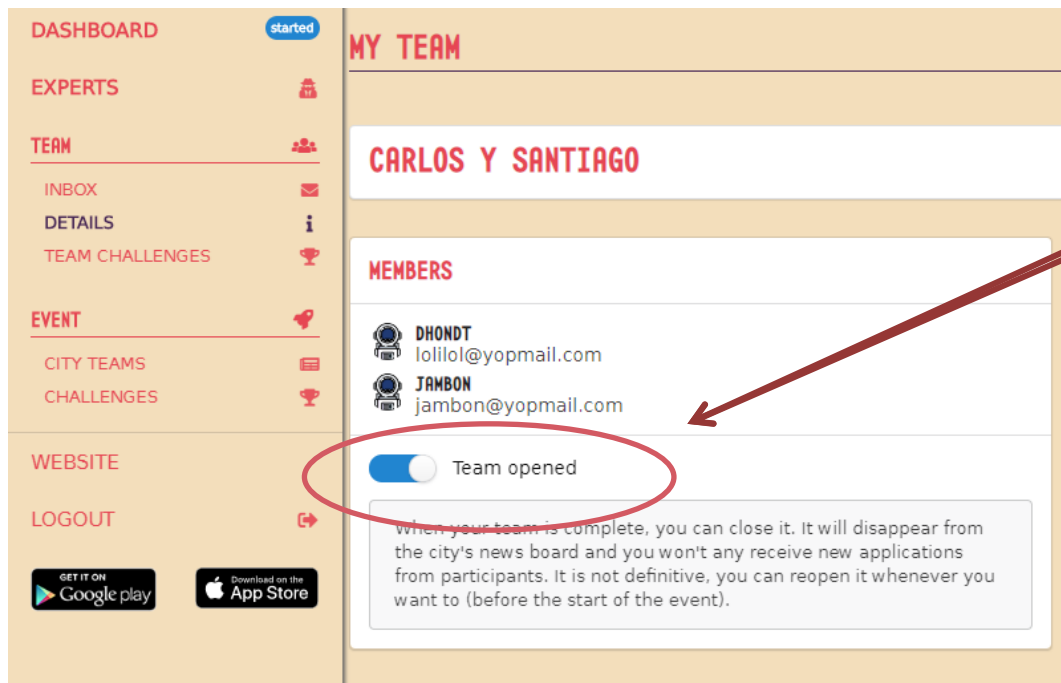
DASHBOARD started

EXPERTS

TEAM

INBOX

DETAILS

TEAM CHALLENGES

EVENT

CITY TEAMS

CHALLENGES

WEBSITE

LOGOUT

GET IT ON Google play

Download on the App Store

MY TEAM

CARLOS Y SANTIAGO

MEMBERS

DHONDT
lolilol@yopmail.com

JAMBON
jambon@yopmail.com

Team opened

When your team is complete, you can close it. It will disappear from the city's news board and you won't any receive new applications from participants. It is not definitive, you can reopen it whenever you want to (before the start of the event).